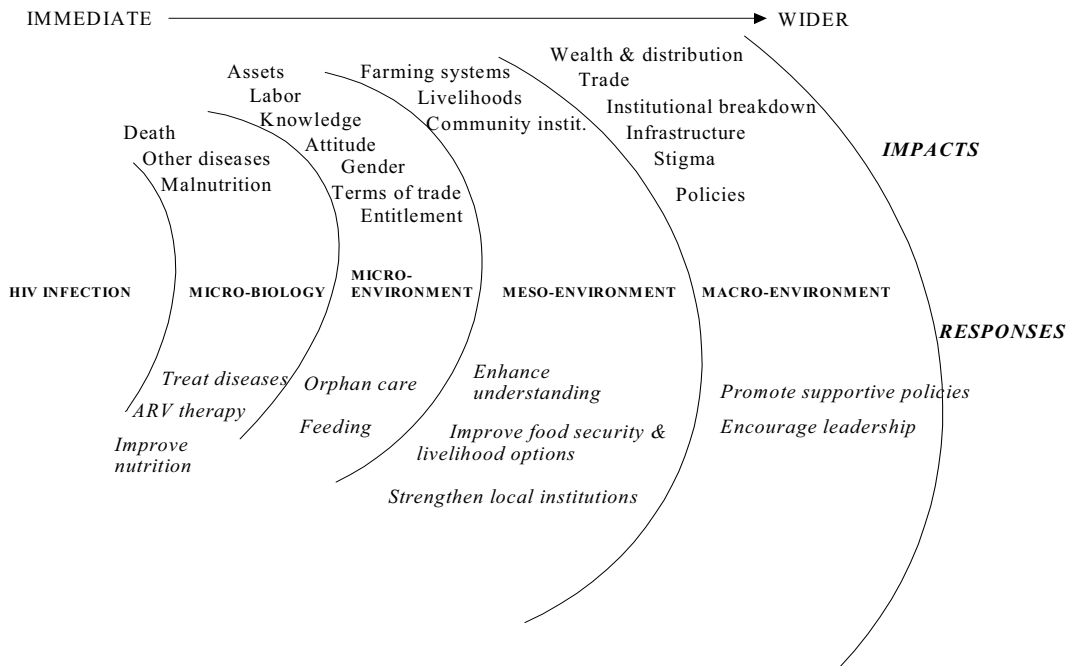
IMMEDIATE WIDER

Assets
Labor
Knowledge
Attitude
Gender
Terms of trade
Entitlement

Death
Other diseases
Malnutrition

Farming systems
Livelihoods
Community instit.

Wealth & distribution
Trade
Institutional breakdown
Infrastructure
Stigma
Policies

*IMPACTS*

HIV INFECTION MICRO-BIOLOGY MICRO-ENVIRONMENT MESO-ENVIRONMENT MACRO-ENVIRONMENT

*RESPONSES*

*Treat diseases*
*ARV therapy*
*Improve nutrition*

*Orphan care*
*Feeding*

*Enhance understanding*
*Improve food security & livelihood options*
*Strengthen local institutions*

*Promote supportive policies*
*Encourage leadership*